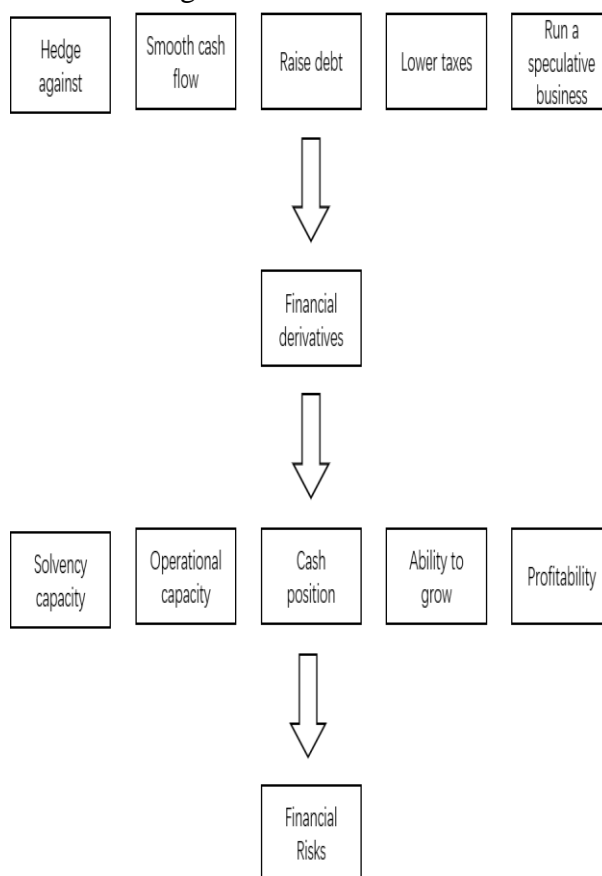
Hedge against

Smooth cash flow

Raise debt

Lower taxes

Run a speculative business

Financial derivatives

Solvency capacity

Operational capacity

Cash position

Ability to grow

Profitability

Financial Risks